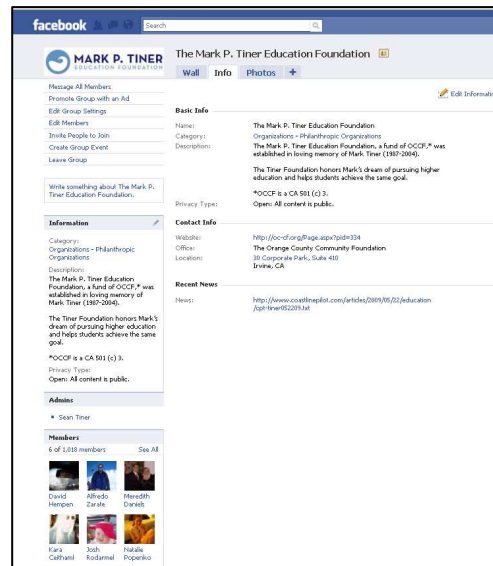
facebook Search

MARK P. TINER EDUCATION FOUNDATION

Message All Members
Promote Group with an Ad
Edit Group Settings
Edit Members
Invite People to Join
Create Group Event
Leave Group

Write something about The Mark P. Tiner Education Foundation.

Information

Category:
Organizations - Philanthropic Organizations

Description:
The Mark P. Tiner Education Foundation, a fund of OCCF,* was established in loving memory of Mark Tiner (1987-2004).

The Tiner Foundation honors Mark's dream of pursuing higher education and helps students achieve the same goal.

*OCCF is a CA 501 (c) 3.

Privacy Type:
Open: All content is public.

Admins

• Sean Tiner

Members

6 of 1,018 members See All

David Hempen
Alfredo Zarate
Meredith Daniels
Kara Cellhaml
Josh Rodarmel
Natalie Popenko

The Mark P. Tiner Education Foundation

Wall Info Photos +

Edit Informatio

Basic Info

Name: The Mark P. Tiner Education Foundation
Category: Organizations - Philanthropic Organizations
Description: The Mark P. Tiner Education Foundation, a fund of OCCF,* was established in loving memory of Mark Tiner (1987-2004).

The Tiner Foundation honors Mark's dream of pursuing higher education and helps students achieve the same goal.

*OCCF is a CA 501 (c) 3.

Privacy Type: Open: All content is public.

Contact Info

Website: http://oc-cf.org/Page.aspx?pid=334
Office: The Orange County Community Foundation
Location: 30 Corporate Park, Suite 410 Irvine, CA

Recent News

News: http://www.coastlinepilot.com/articles/2009/05/22/education/cpt-tiner052209.txt